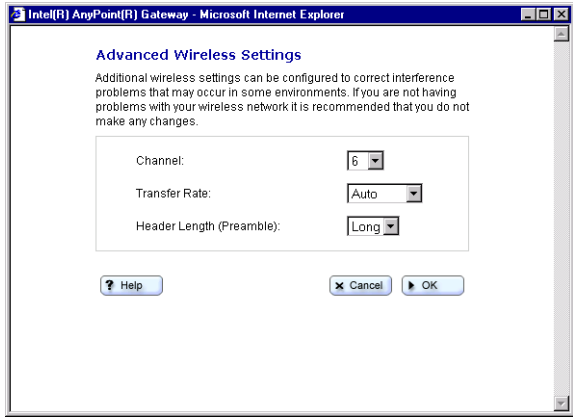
Intel(R) AnyPoint(R) Gateway - Microsoft Internet Explorer

Advanced Wireless Settings

Additional wireless settings can be configured to correct interference problems that may occur in some environments. If you are not having problems with your wireless network it is recommended that you do not make any changes.

Channel: 6

Transfer Rate: Auto

Header Length (Preamble): Long

? Help

Cancel

OK